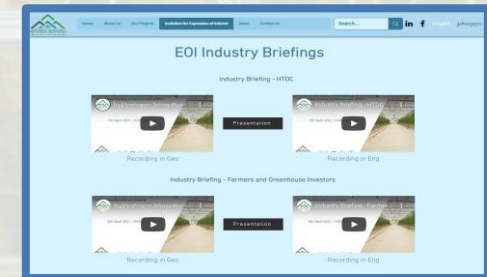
Home About Us Our Projects Invitation for Expression of Interest News Contact Us

Search...

in f English ქართული

EOI Industry Briefings

Industry Briefing - HTDC

Presentation

Recording in Geo

Recording in Eng

Industry Briefing - Farmers and Greenhouse Investors

Presentation

Recording in Geo

Recording in Eng